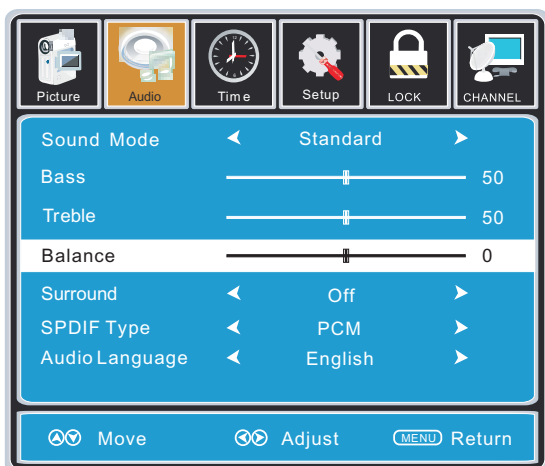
Picture Audio Time Setup LOCK CHANNEL

| Sound Mode | ◄ Standard ► |
|---|---|
| Bass | 50 |
| Treble | 50 |
| Balance | 0 |
| Surround | ◄ Off ► |
| SPDIF Type | ◄ PCM ► |
| Audio Language | ◄ English ► |

Move Adjust MENU Return